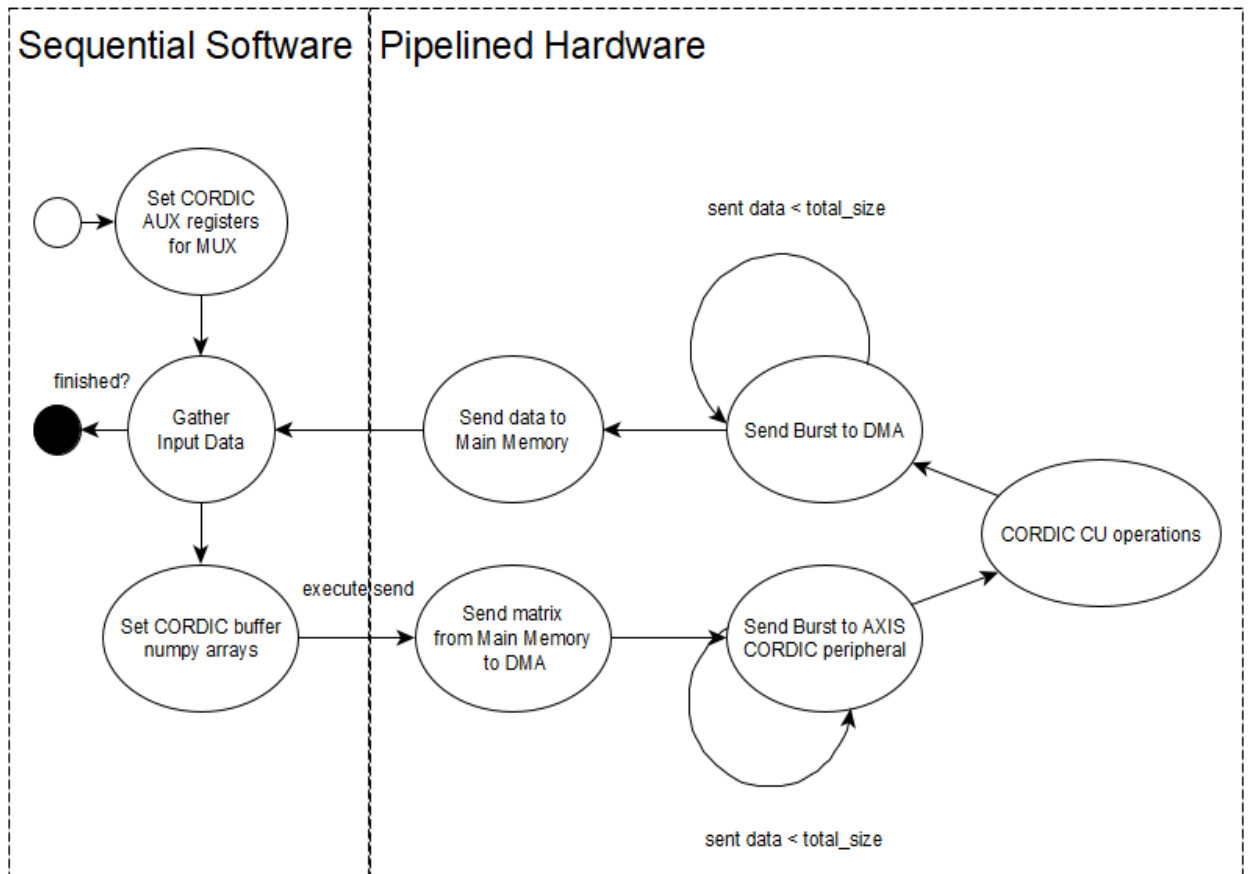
Sequential Software

Pipelined Hardware

Set CORDIC AUX registers for MUX

sent data < total_size

finished?

Gather Input Data

Send data to Main Memory

Send Burst to DMA

CORDIC CU operations

execute send

Set CORDIC buffer numpy arrays

Send matrix from Main Memory to DMA

Send Burst to AXIS CORDIC peripheral

sent data < total_size